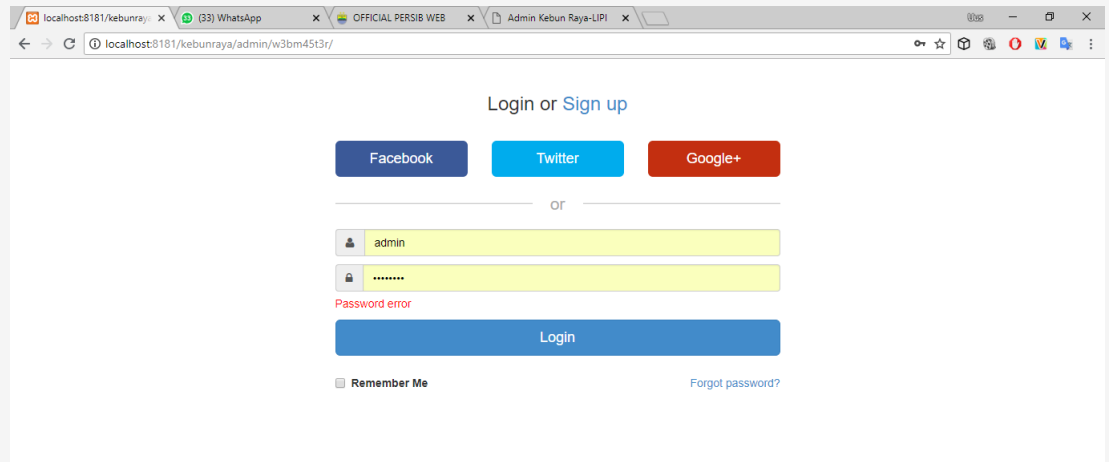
localhost:8181/kebunraya ×
(33) WhatsApp ×
OFFICIAL PERSIB WEB ×
Admin Kebun Raya-LIPI ×

Ucs

localhost:8181/kebunraya/admin/w3bm45t3r/

Login or Sign up

Facebook
Twitter
Google+

or

admin
••••••••

Password error

Login

Remember Me
Forgot password?